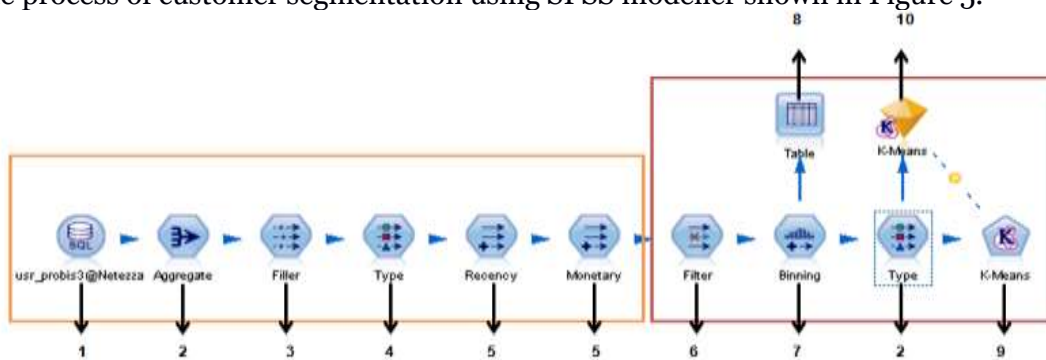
e process of customer segmentation using SPSS modeller shown in Figure 3.

8

10

Table

K-Means

SQL

usr_probis3@Netezza

Aggregate

Filler

Type

Recency

Monetary

Filter

Binning

Type

K-Means

1

2

3

4

5

5

6

7

2

9